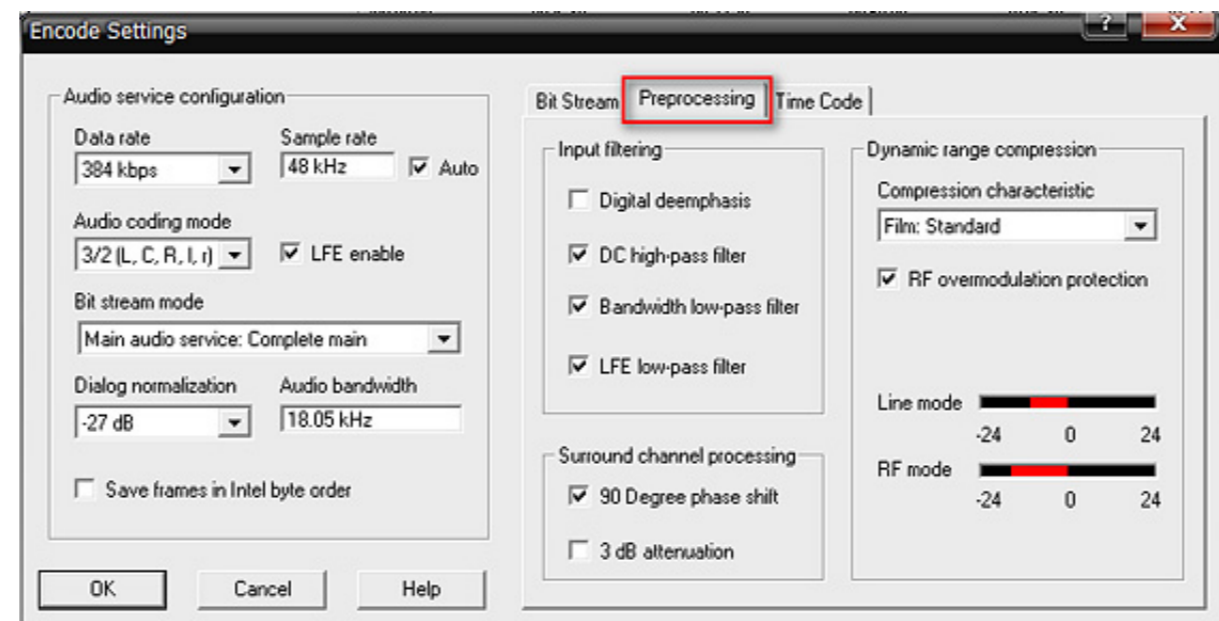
Encode Settings

?

X

Audio service configuration

Data rate

384 kbps

Sample rate

48 kHz

Auto

Audio coding mode

3/2 (L, C, R, l, r)

LFE enable

Bit stream mode

Main audio service: Complete main

Dialog normalization

-27 dB

Audio bandwidth

18.05 kHz

Save frames in Intel byte order

OK

Cancel

Help

Bit Stream

Preprocessing

Time Code

Input filtering

Digital deemphasis

DC high-pass filter

Bandwidth low-pass filter

LFE low-pass filter

Surround channel processing

90 Degree phase shift

3 dB attenuation

Dynamic range compression

Compression characteristic

Film: Standard

RF overmodulation protection

Line mode

-24 0 24

RF mode

-24 0 24